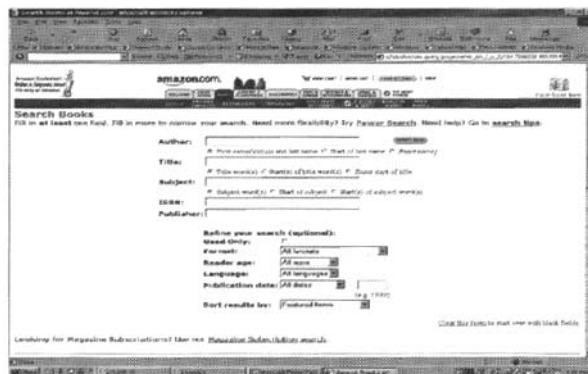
amazon.com.

Search Books
Fill in at least one field. Fill in more to narrow your search. Need more flexibility? Try Power Search. Need help? Go to search tips.

Author:
Title:
Subject:
ISBN:
Publisher:

Refine your search (optional):
Used Only:
Format: All formats
Reader age: All ages
Language: All languages
Publication date: All dates
(e.g. 1999)
Sort results by: Featured Items

Clear the form to start over with blank fields

Looking for Magazine Subscriptions? Use our Magazine Subscriptions search.